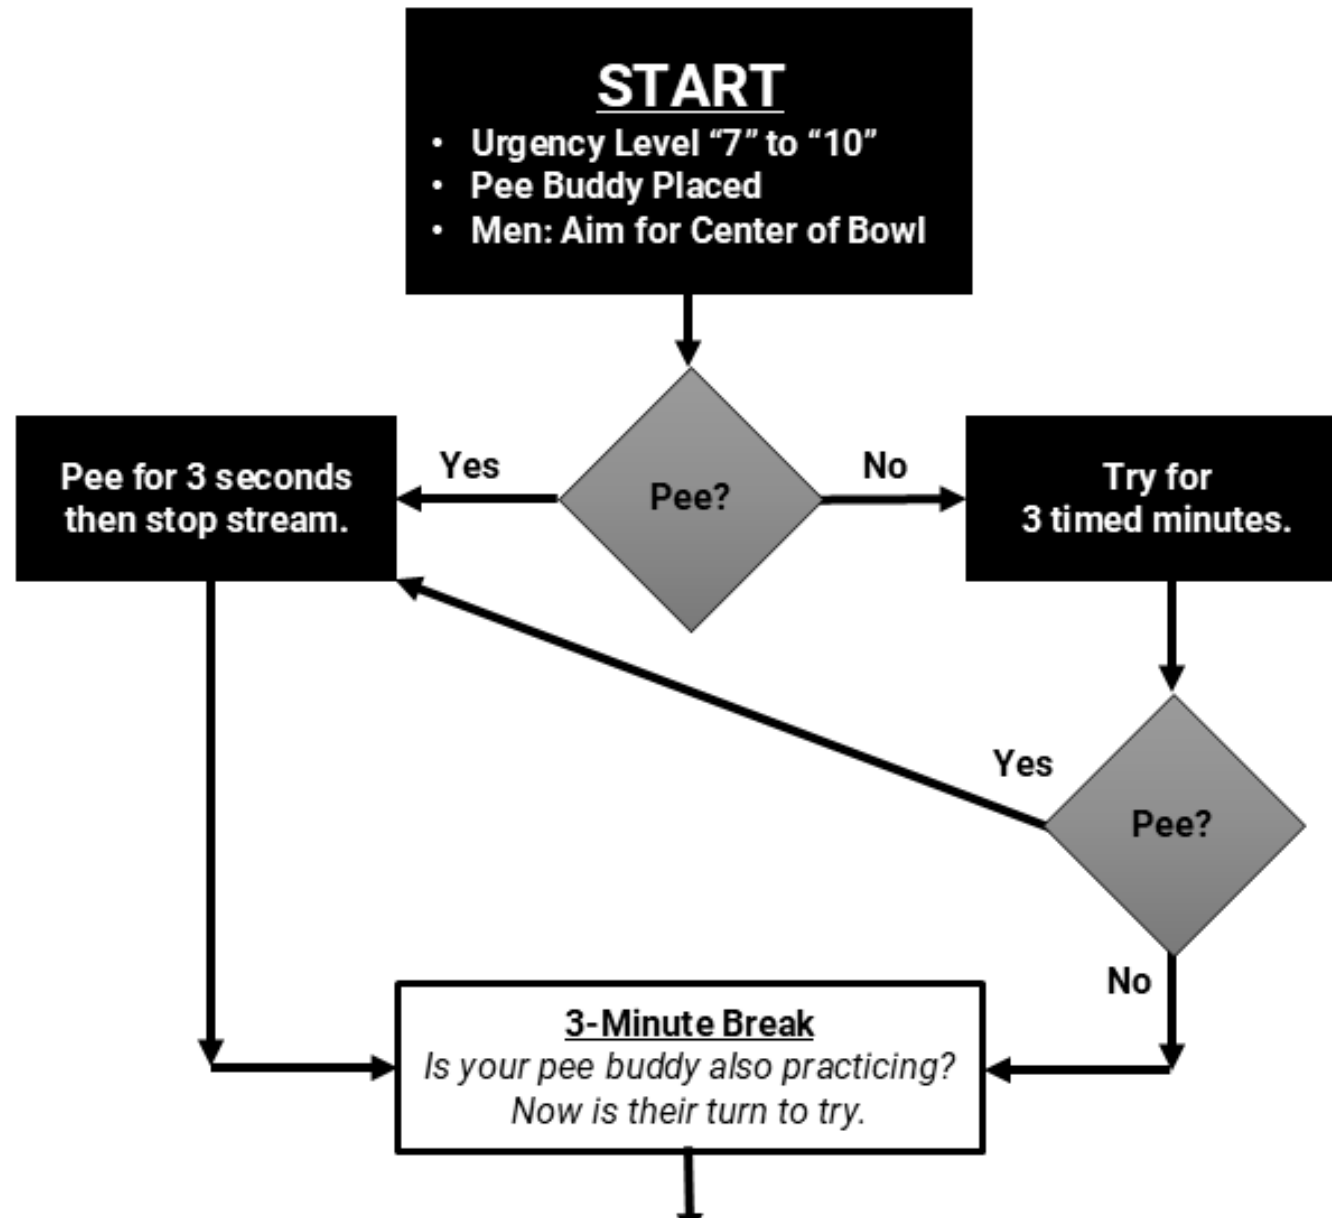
START

- Urgency Level "7" to "10"
- Pee Buddy Placed
- Men: Aim for Center of Bowl

Pee?

Yes

Pee for 3 seconds then stop stream.

No

Try for 3 timed minutes.

Pee?

Yes

No

3-Minute Break
*Is your pee buddy also practicing? Now is their turn to try.*